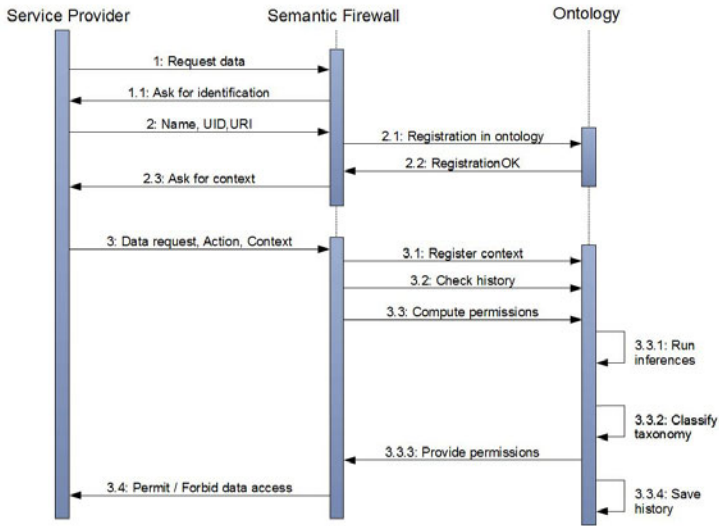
Service Provider

Semantic Firewall

Ontology

1: Request data

1.1: Ask for identification

2: Name, UID,URI

2.1: Registration in ontology

2.2: RegistrationOK

2.3: Ask for context

3: Data request, Action, Context

3.1: Register context

3.2: Check history

3.3: Compute permissions

3.3.1: Run inferences

3.3.2: Classify taxonomy

3.3.3: Provide permissions

3.4: Permit / Forbid data access

3.3.4: Save history